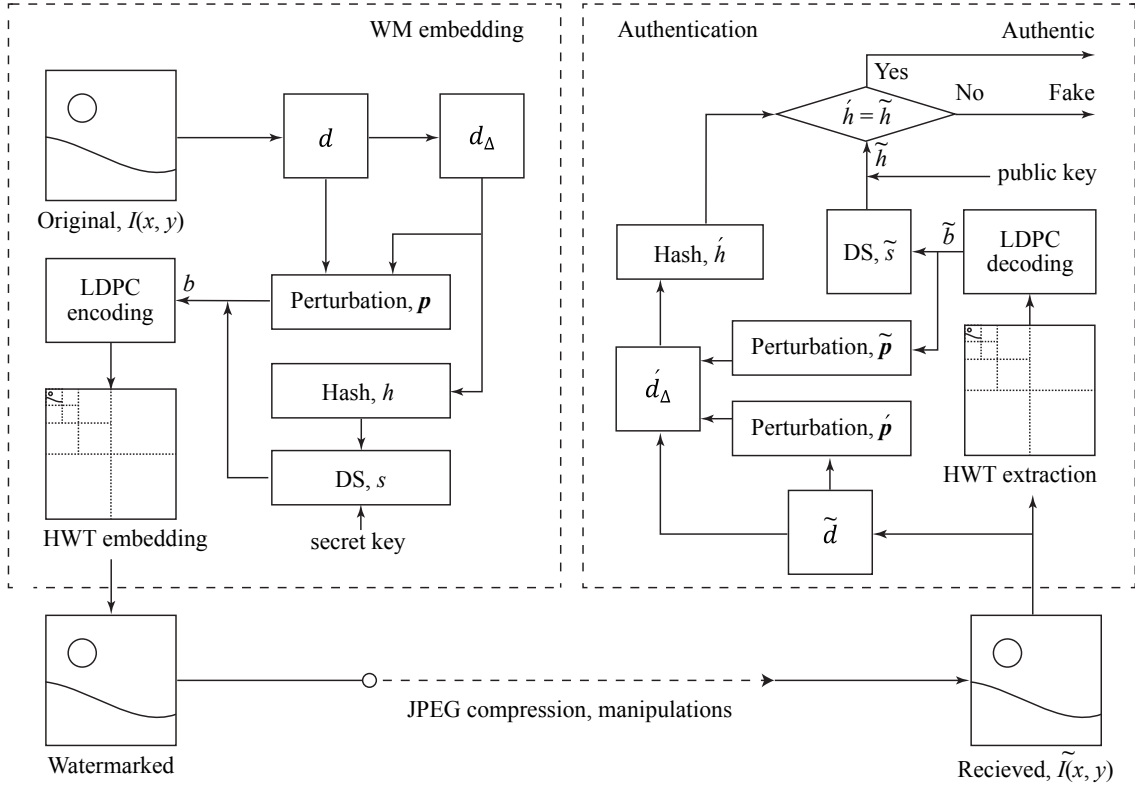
WM embedding

Original, $I(x, y)$

$d$

$d_{\Delta}$

LDPC encoding

$b$

Perturbation, $\boldsymbol{p}$

Hash, $h$

DS, $s$

secret key

HWT embedding

Authentication

Authentic

Yes

$\acute{h} = \widetilde{h}$

No

Fake

$\widetilde{h}$

public key

Hash, $\acute{h}$

DS, $\widetilde{s}$

$\widetilde{b}$

LDPC decoding

$\acute{d}_{\Delta}$

Perturbation, $\widetilde{\boldsymbol{p}}$

Perturbation, $\acute{\boldsymbol{p}}$

HWT extraction

$\widetilde{d}$

Watermarked

JPEG compression, manipulations

Recieved, $\widetilde{I}(x, y)$